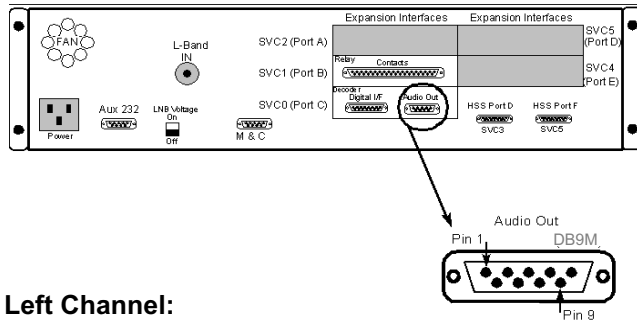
FAN

L-Band IN

SVC2 (Port A)

SVC1 (Port B)

SVC0 (Port C)

Expansion Interfaces

Expansion Interfaces

SVC5 (Port D)

SVC4 (Port E)

Relay

Contacts

Decoder Digital I/F

Audio Out

HSS Port D

HSS Port F

SVC3

SVC5

Power

Aux 232

LNB Voltage

On

Off

M & C

Audio Out

Pin 1

DB9M

Pin 9

Left Channel: